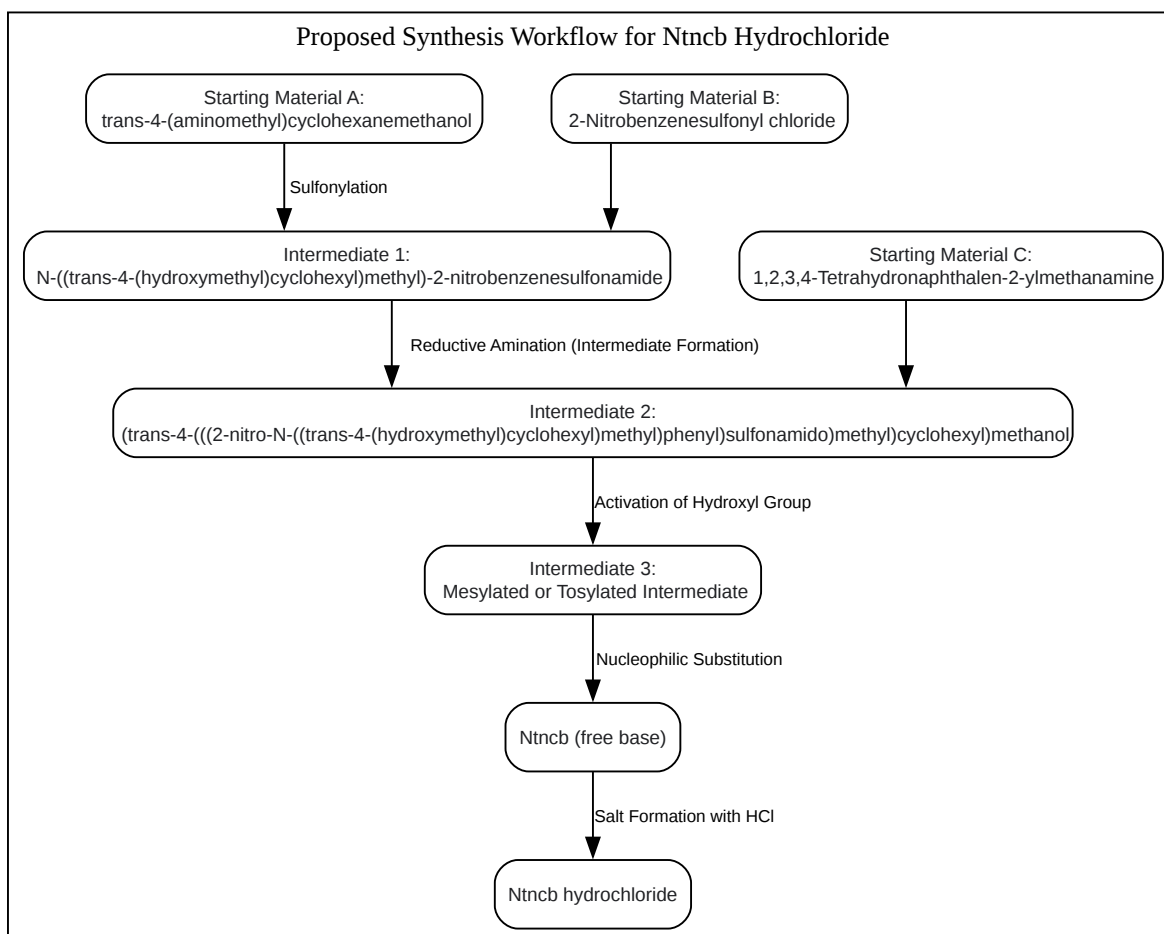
Proposed Synthesis Workflow for Ntncb Hydrochloride

Starting Material A:
trans-4-(aminomethyl)cyclohexanemethanol

Starting Material B:
2-Nitrobenzenesulfonyl chloride

Sulfonylation

Intermediate 1:
N-((trans-4-(hydroxymethyl)cyclohexyl)methyl)-2-nitrobenzenesulfonamide

Starting Material C:
1,2,3,4-Tetrahydronaphthalen-2-ylmethanamine

Reductive Amination (Intermediate Formation)

Intermediate 2:
(trans-4-(((2-nitro-N-((trans-4-(hydroxymethyl)cyclohexyl)methyl)phenyl)sulfonamido)methyl)cyclohexyl)methanol

Activation of Hydroxyl Group

Intermediate 3:
Mesylated or Tosylated Intermediate

Nucleophilic Substitution

Ntncb (free base)

Salt Formation with HCl

Ntncb hydrochloride